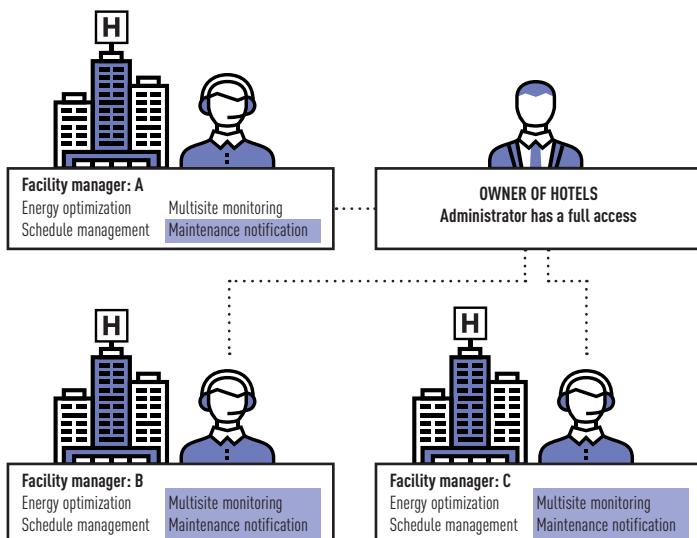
H

Facility manager: A
Energy optimization
Schedule management
Multisite monitoring
Maintenance notification

OWNER OF HOTELS
Administrator has a full access

H

Facility manager: B
Energy optimization
Schedule management
Multisite monitoring
Maintenance notification

H

Facility manager: C
Energy optimization
Schedule management
Multisite monitoring
Maintenance notification